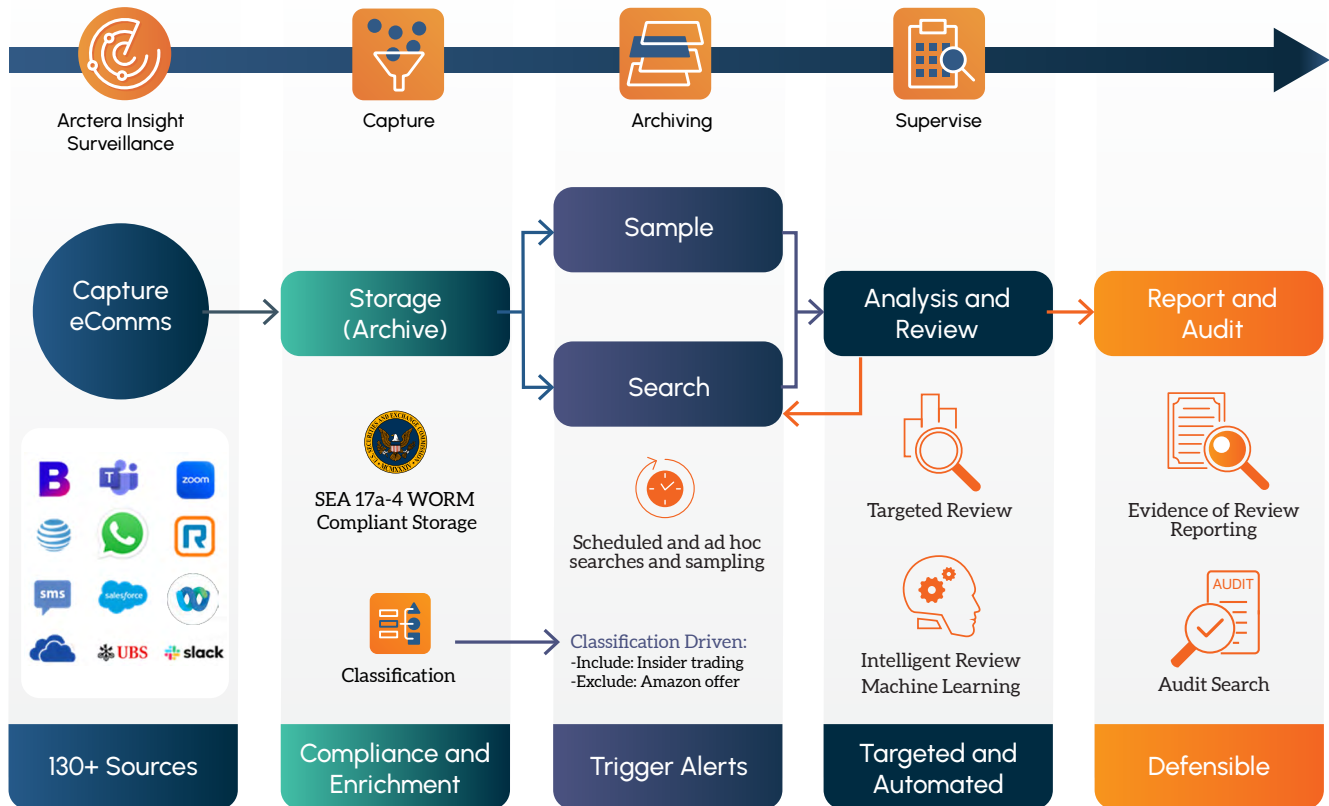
Arctera Insight Surveillance

Capture

Archiving

Supervise

Capture eComms

Storage (Archive)

Sample

Search

Analysis and Review

Report and Audit

B

zoom

sms

salesforce

UBS

slack

AUDIT

SEA 17a-4 WORM Compliant Storage

Scheduled and ad hoc searches and sampling

Targeted Review

Evidence of Review Reporting

Classification

Classification Driven:
-Include: Insider trading
-Exclude: Amazon offer

Intelligent Review Machine Learning

Audit Search

130+ Sources

Compliance and Enrichment

Trigger Alerts

Targeted and Automated

Defensible